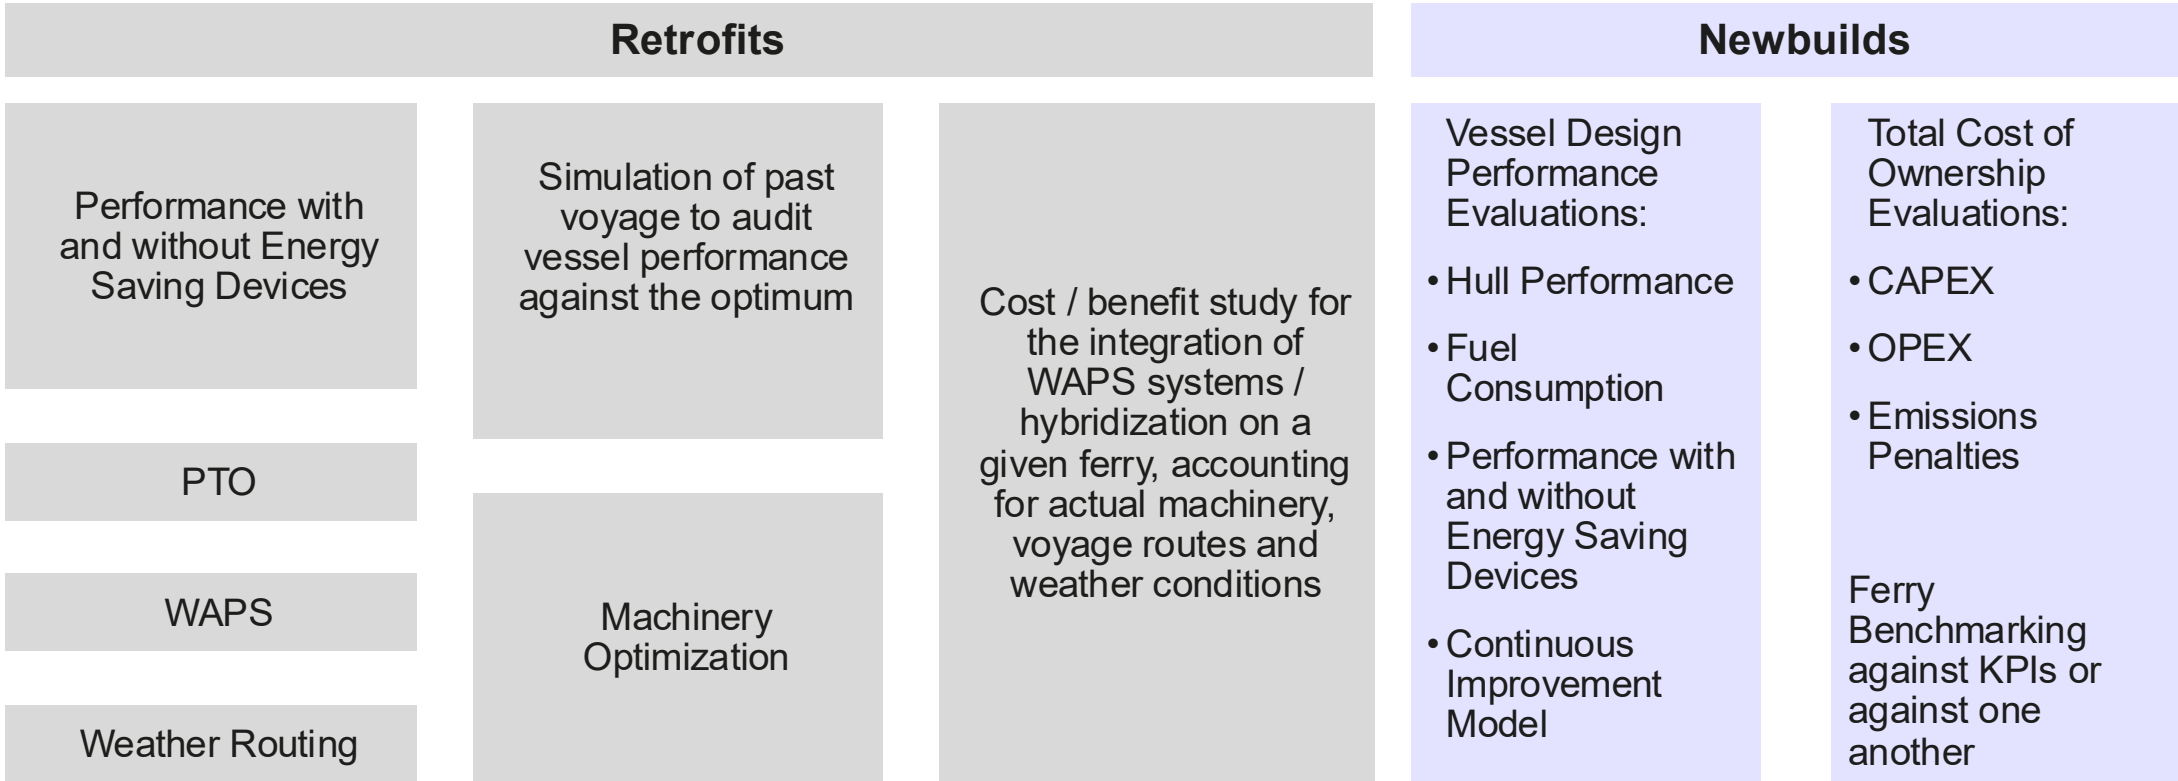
Retrofits

Newbuilds

Performance with and without Energy Saving Devices

PTO

WAPS

Weather Routing

Simulation of past voyage to audit vessel performance against the optimum

Machinery Optimization

Cost / benefit study for the integration of WAPS systems / hybridization on a given ferry, accounting for actual machinery, voyage routes and weather conditions

Vessel Design Performance Evaluations:

• Hull Performance

• Fuel Consumption

• Performance with and without Energy Saving Devices

• Continuous Improvement Model

Total Cost of Ownership Evaluations:

• CAPEX

• OPEX

• Emissions Penalties

Ferry Benchmarking against KPIs or against one another